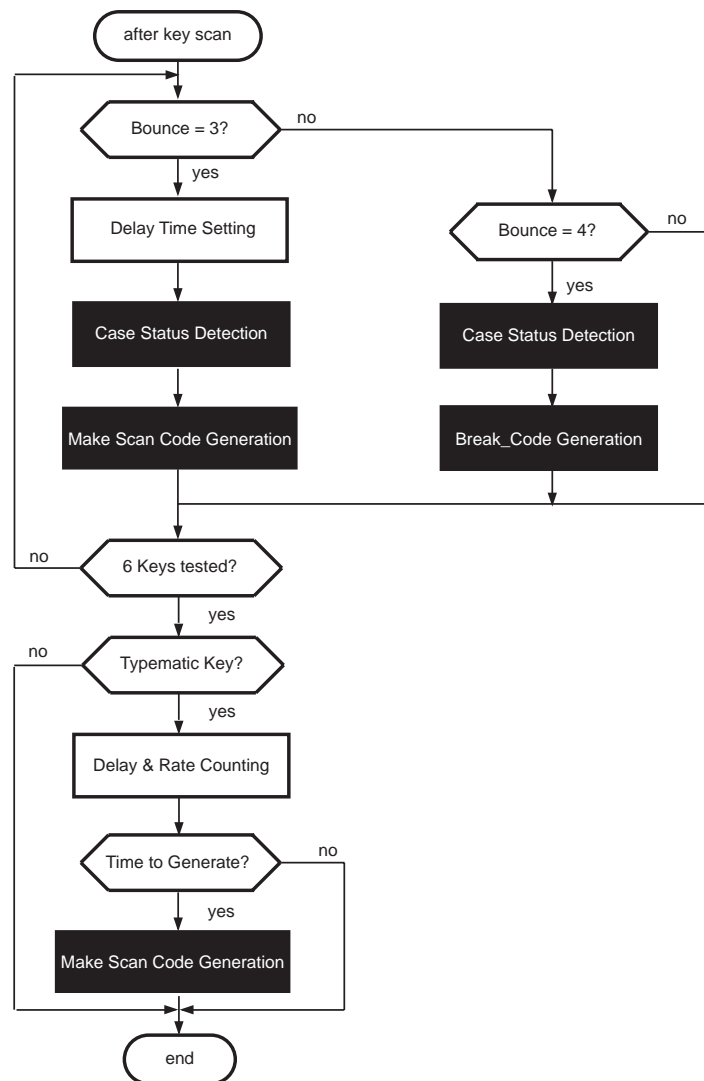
after key scan

Bounce = 3?

no

yes

Delay Time Setting

Case Status Detection

Make Scan Code Generation

Bounce = 4?

no

yes

Case Status Detection

Break_Code Generation

no

6 Keys tested?

yes

no

Typematic Key?

yes

Delay & Rate Counting

Time to Generate?

no

yes

Make Scan Code Generation

end